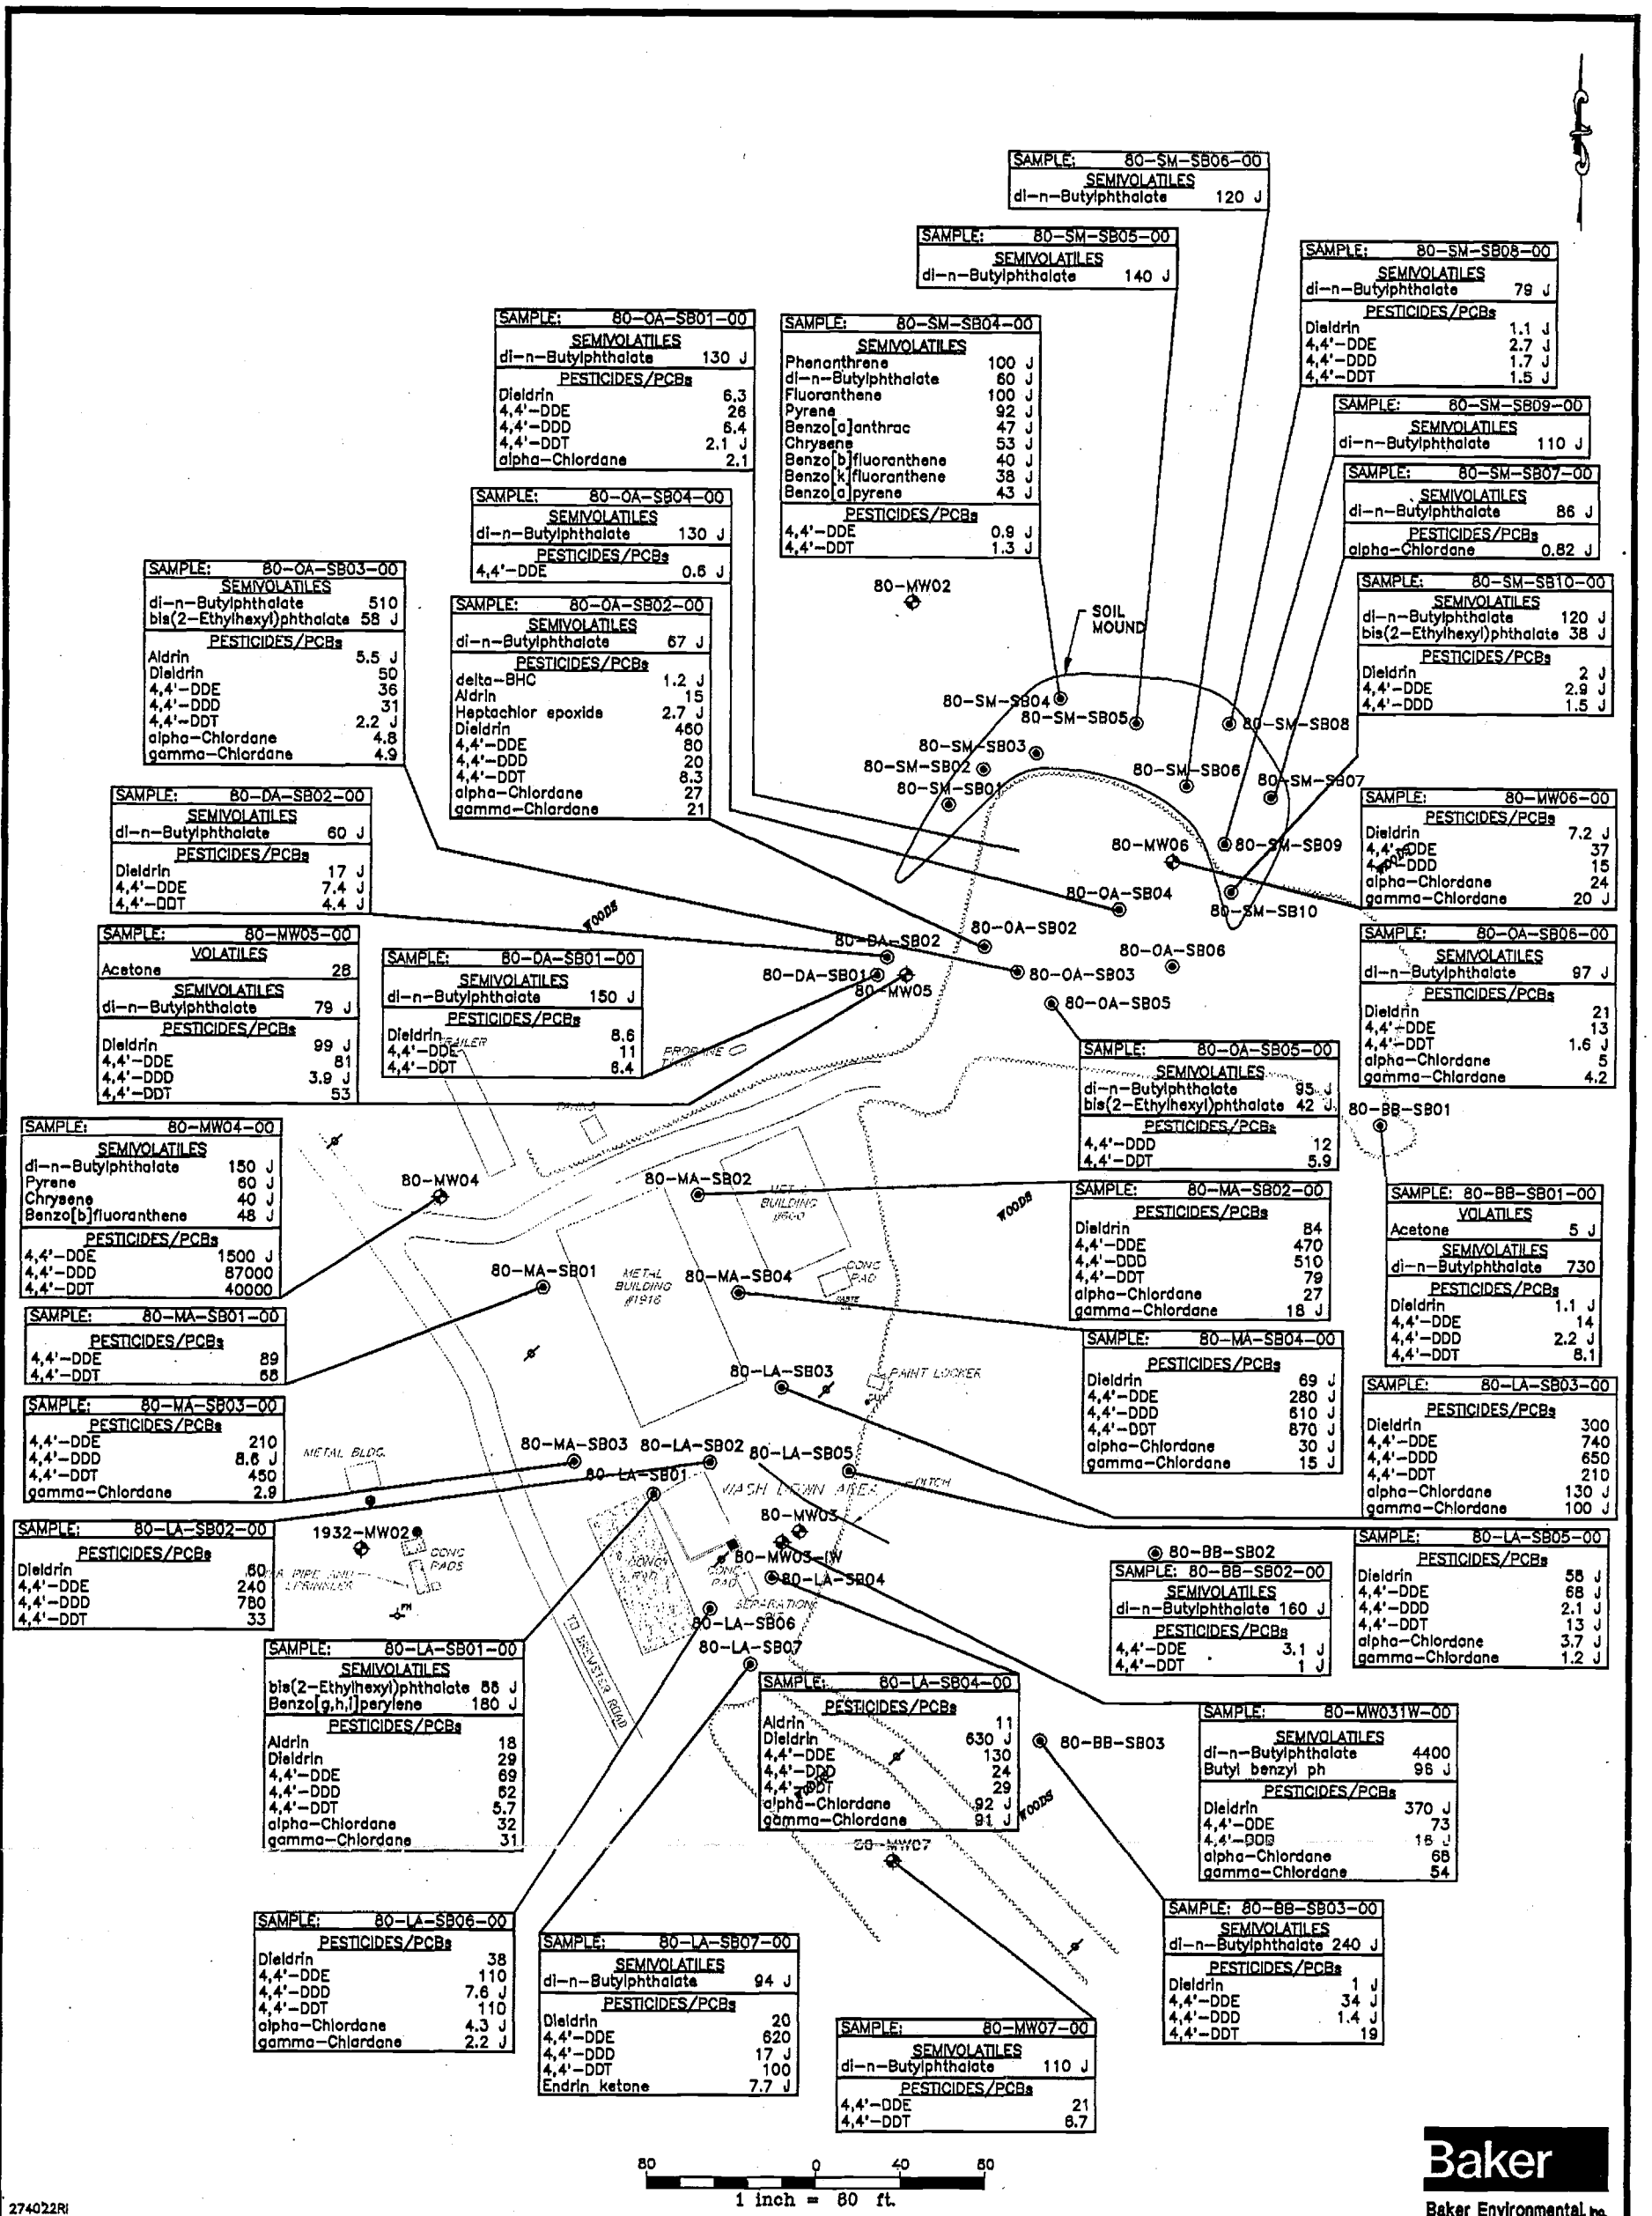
| SAMPLE: 80-SM-SB06-00 | |
|---|---|
| SEMIVOLATILES | |
| di-n-Butylphthalate | 120 J |

| SAMPLE: 80-SM-SB05-00 | |
|---|---|
| SEMIVOLATILES | |
| di-n-Butylphthalate | 140 J |

| SAMPLE: 80-SM-SB08-00 | |
|---|---|
| SEMIVOLATILES | |
| di-n-Butylphthalate | 79 J |
| PESTICIDES/PCBs | |
| Dieldrin | 1.1 J |
| 4,4'-DDE | 2.7 J |
| 4,4'-DDD | 1.7 J |
| 4,4'-DDT | 1.5 J |

| SAMPLE: 80-OA-SB01-00 | |
|---|---|
| SEMIVOLATILES | |
| di-n-Butylphthalate | 130 J |
| PESTICIDES/PCBs | |
| Dieldrin | 6.3 |
| 4,4'-DDE | 26 |
| 4,4'-DDD | 6.4 |
| 4,4'-DDT | 2.1 J |
| alpha-Chlordane | 2.1 |

| SAMPLE: 80-SM-SB04-00 | |
|---|---|
| SEMIVOLATILES | |
| Phenanthrene | 100 J |
| di-n-Butylphthalate | 60 J |
| Fluoranthene | 100 J |
| Pyrene | 92 J |
| Benzo[a]anthrac | 47 J |
| Chrysene | 53 J |
| Benzo[b]fluoranthene | 40 J |
| Benzo[k]fluoranthene | 38 J |
| Benzo[a]pyrene | 43 J |
| PESTICIDES/PCBs | |
| 4,4'-DDE | 0.9 J |
| 4,4'-DDT | 1.3 J |

| SAMPLE: 80-SM-SB09-00 | |
|---|---|
| SEMIVOLATILES | |
| di-n-Butylphthalate | 110 J |

| SAMPLE: 80-SM-SB07-00 | |
|---|---|
| SEMIVOLATILES | |
| di-n-Butylphthalate | 86 J |
| PESTICIDES/PCBs | |
| alpha-Chlordane | 0.82 J |

| SAMPLE: 80-OA-SB04-00 | |
|---|---|
| SEMIVOLATILES | |
| di-n-Butylphthalate | 130 J |
| PESTICIDES/PCBs | |
| 4,4'-DDE | 0.6 J |

| SAMPLE: 80-OA-SB03-00 | |
|---|---|
| SEMIVOLATILES | |
| di-n-Butylphthalate | 510 |
| bis(2-Ethylhexyl)phthalate | 58 J |
| PESTICIDES/PCBs | |
| Aldrin | 5.5 J |
| Dieldrin | 50 |
| 4,4'-DDE | 36 |
| 4,4'-DDD | 31 |
| 4,4'-DDT | 2.2 J |
| alpha-Chlordane | 4.8 |
| gamma-Chlordane | 4.9 |

| SAMPLE: 80-OA-SB02-00 | |
|---|---|
| SEMIVOLATILES | |
| di-n-Butylphthalate | 67 J |
| PESTICIDES/PCBs | |
| delta-BHC | 1.2 J |
| Aldrin | 15 |
| Heptachlor epoxide | 2.7 J |
| Dieldrin | 460 |
| 4,4'-DDE | 80 |
| 4,4'-DDD | 20 |
| 4,4'-DDT | 8.3 |
| alpha-Chlordane | 27 |
| gamma-Chlordane | 21 |

80-MW02

SOIL MOUND

| SAMPLE: 80-SM-SB10-00 | |
|---|---|
| SEMIVOLATILES | |
| di-n-Butylphthalate | 120 J |
| bis(2-Ethylhexyl)phthalate | 38 J |
| PESTICIDES/PCBs | |
| Dieldrin | 2 J |
| 4,4'-DDE | 2.9 J |
| 4,4'-DDD | 1.5 J |

80-SM-SB04 80-SM-SB05 80-SM-SB08 80-SM-SB03 80-SM-SB02 80-SM-SB01 80-SM-SB06 80-SM-SB07 80-MW06 80-SM-SB09 80-OA-SB04 80-SM-SB10 80-OA-SB02 80-DA-SB02 80-OA-SB06 80-DA-SB01 80-MW05 80-OA-SB03 80-OA-SB05 WOODS

| SAMPLE: 80-DA-SB02-00 | |
|---|---|
| SEMIVOLATILES | |
| di-n-Butylphthalate | 60 J |
| PESTICIDES/PCBs | |
| Dieldrin | 17 J |
| 4,4'-DDE | 7.4 J |
| 4,4'-DDT | 4.4 J |

| SAMPLE: 80-MW06-00 | |
|---|---|
| PESTICIDES/PCBs | |
| Dieldrin | 7.2 J |
| 4,4'-DDE | 37 |
| 4,4'-DDD | 15 |
| alpha-Chlordane | 24 |
| gamma-Chlordane | 20 J |

| SAMPLE: 80-MW05-00 | |
|---|---|
| VOLATILES | |
| Acetone | 28 |
| SEMIVOLATILES | |
| di-n-Butylphthalate | 79 J |
| PESTICIDES/PCBs | |
| Dieldrin | 99 J |
| 4,4'-DDE | 81 |
| 4,4'-DDD | 3.9 J |
| 4,4'-DDT | 53 |

| SAMPLE: 80-DA-SB01-00 | |
|---|---|
| SEMIVOLATILES | |
| di-n-Butylphthalate | 150 J |
| PESTICIDES/PCBs | |
| Dieldrin | 8.6 |
| 4,4'-DDE | 11 |
| 4,4'-DDT | 6.4 |

| SAMPLE: 80-OA-SB06-00 | |
|---|---|
| SEMIVOLATILES | |
| di-n-Butylphthalate | 97 J |
| PESTICIDES/PCBs | |
| Dieldrin | 21 |
| 4,4'-DDE | 13 |
| 4,4'-DDT | 1.6 J |
| alpha-Chlordane | 5 |
| gamma-Chlordane | 4.2 |

TRAILER PROPANE TANK

| SAMPLE: 80-OA-SB05-00 | |
|---|---|
| SEMIVOLATILES | |
| di-n-Butylphthalate | 95 J |
| bis(2-Ethylhexyl)phthalate | 42 J |
| PESTICIDES/PCBs | |
| 4,4'-DDD | 12 |
| 4,4'-DDT | 5.9 |

80-BB-SB01

| SAMPLE: 80-MW04-00 | |
|---|---|
| SEMIVOLATILES | |
| di-n-Butylphthalate | 150 J |
| Pyrene | 60 J |
| Chrysene | 40 J |
| Benzo[b]fluoranthene | 48 J |
| PESTICIDES/PCBs | |
| 4,4'-DDE | 1500 J |
| 4,4'-DDD | 87000 |
| 4,4'-DDT | 40000 |

80-MW04 80-MA-SB02 WET BUILDING #600 WOODS

| SAMPLE: 80-MA-SB02-00 | |
|---|---|
| PESTICIDES/PCBs | |
| Dieldrin | 84 |
| 4,4'-DDE | 470 |
| 4,4'-DDD | 510 |
| 4,4'-DDT | 79 |
| alpha-Chlordane | 27 |
| gamma-Chlordane | 18 J |

| SAMPLE: 80-BB-SB01-00 | |
|---|---|
| VOLATILES | |
| Acetone | 5 J |
| SEMIVOLATILES | |
| di-n-Butylphthalate | 730 |
| PESTICIDES/PCBs | |
| Dieldrin | 1.1 J |
| 4,4'-DDE | 14 |
| 4,4'-DDD | 2.2 J |
| 4,4'-DDT | 8.1 |

80-MA-SB01 METAL BUILDING #1916 80-MA-SB04 CONC PAD

| SAMPLE: 80-MA-SB01-00 | |
|---|---|
| PESTICIDES/PCBs | |
| 4,4'-DDE | 89 |
| 4,4'-DDT | 68 |

| SAMPLE: 80-MA-SB04-00 | |
|---|---|
| PESTICIDES/PCBs | |
| Dieldrin | 69 J |
| 4,4'-DDE | 280 J |
| 4,4'-DDD | 610 J |
| 4,4'-DDT | 870 J |
| alpha-Chlordane | 30 J |
| gamma-Chlordane | 15 J |

80-LA-SB03 PAINT LOCKER

| SAMPLE: 80-MA-SB03-00 | |
|---|---|
| PESTICIDES/PCBs | |
| 4,4'-DDE | 210 |
| 4,4'-DDD | 8.6 J |
| 4,4'-DDT | 450 |
| gamma-Chlordane | 2.9 |

| SAMPLE: 80-LA-SB03-00 | |
|---|---|
| PESTICIDES/PCBs | |
| Dieldrin | 300 |
| 4,4'-DDE | 740 |
| 4,4'-DDD | 650 |
| 4,4'-DDT | 210 |
| alpha-Chlordane | 130 J |
| gamma-Chlordane | 100 J |

METAL BLDG. 80-MA-SB03 80-LA-SB02 80-LA-SB05 80-LA-SB01 WASH DOWN AREA DITCH 80-MW03 1932-MW02 CONC PADS 80-MW03-IW 80-LA-SB04 80-BB-SB02 SEPARATION 80-LA-SB06 80-LA-SB07 TO BREWSTER ROAD

| SAMPLE: 80-LA-SB02-00 | |
|---|---|
| PESTICIDES/PCBs | |
| Dieldrin | 60 |
| 4,4'-DDE | 240 |
| 4,4'-DDD | 780 |
| 4,4'-DDT | 33 |

| SAMPLE: 80-BB-SB02-00 | |
|---|---|
| SEMIVOLATILES | |
| di-n-Butylphthalate | 160 J |
| PESTICIDES/PCBs | |
| 4,4'-DDE | 3.1 J |
| 4,4'-DDT | 1 J |

| SAMPLE: 80-LA-SB05-00 | |
|---|---|
| PESTICIDES/PCBs | |
| Dieldrin | 58 J |
| 4,4'-DDE | 68 J |
| 4,4'-DDD | 2.1 J |
| 4,4'-DDT | 13 J |
| alpha-Chlordane | 3.7 J |
| gamma-Chlordane | 1.2 J |

| SAMPLE: 80-LA-SB01-00 | |
|---|---|
| SEMIVOLATILES | |
| bis(2-Ethylhexyl)phthalate | 88 J |
| Benzo[g,h,i]perylene | 180 J |
| PESTICIDES/PCBs | |
| Aldrin | 18 |
| Dieldrin | 29 |
| 4,4'-DDE | 69 |
| 4,4'-DDD | 62 |
| 4,4'-DDT | 5.7 |
| alpha-Chlordane | 32 |
| gamma-Chlordane | 31 |

| SAMPLE: 80-LA-SB04-00 | |
|---|---|
| PESTICIDES/PCBs | |
| Aldrin | 11 |
| Dieldrin | 630 J |
| 4,4'-DDE | 130 |
| 4,4'-DDD | 24 |
| 4,4'-DDT | 29 |
| alpha-Chlordane | 92 J |
| gamma-Chlordane | 91 J |

80-BB-SB03 WOODS

| SAMPLE: 80-MW03IW-00 | |
|---|---|
| SEMIVOLATILES | |
| di-n-Butylphthalate | 4400 |
| Butyl benzyl ph | 96 J |
| PESTICIDES/PCBs | |
| Dieldrin | 370 J |
| 4,4'-DDE | 73 |
| 4,4'-DDD | 18 J |
| alpha-Chlordane | 68 |
| gamma-Chlordane | 54 |

80-MW07

| SAMPLE: 80-BB-SB03-00 | |
|---|---|
| SEMIVOLATILES | |
| di-n-Butylphthalate | 240 J |
| PESTICIDES/PCBs | |
| Dieldrin | 1 J |
| 4,4'-DDE | 34 J |
| 4,4'-DDD | 1.4 J |
| 4,4'-DDT | 19 |

| SAMPLE: 80-LA-SB06-00 | |
|---|---|
| PESTICIDES/PCBs | |
| Dieldrin | 38 |
| 4,4'-DDE | 110 |
| 4,4'-DDD | 7.6 J |
| 4,4'-DDT | 110 |
| alpha-Chlordane | 4.3 J |
| gamma-Chlordane | 2.2 J |

| SAMPLE: 80-LA-SB07-00 | |
|---|---|
| SEMIVOLATILES | |
| di-n-Butylphthalate | 94 J |
| PESTICIDES/PCBs | |
| Dieldrin | 20 |
| 4,4'-DDE | 620 |
| 4,4'-DDD | 17 J |
| 4,4'-DDT | 100 |
| Endrin ketone | 7.7 J |

| SAMPLE: 80-MW07-00 | |
|---|---|
| SEMIVOLATILES | |
| di-n-Butylphthalate | 110 J |
| PESTICIDES/PCBs | |
| 4,4'-DDE | 21 |
| 4,4'-DDT | 6.7 |

80 0 40 80
1 inch = 80 ft.

Baker
Baker Environmental, Inc.

274022RI